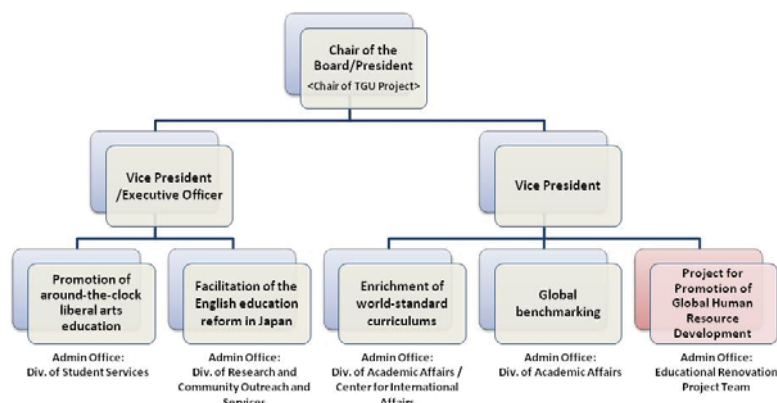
Chair of the Board/President
<Chair of TGU Project>

Vice President /Executive Officer

Vice President

Promotion of around-the-clock liberal arts education

Admin Office: Div. of Student Services

Facilitation of the English education reform in Japan

Admin Office: Div. of Research and Community Outreach and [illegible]

Enrichment of world-standard curriculums

Admin Office: Div. of Academic Affairs / Center for International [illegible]

Global benchmarking

Admin Office: Div. of Academic Affairs

Project for Promotion of Global Human Resource Development

Admin Office: Educational Renovation Project Team